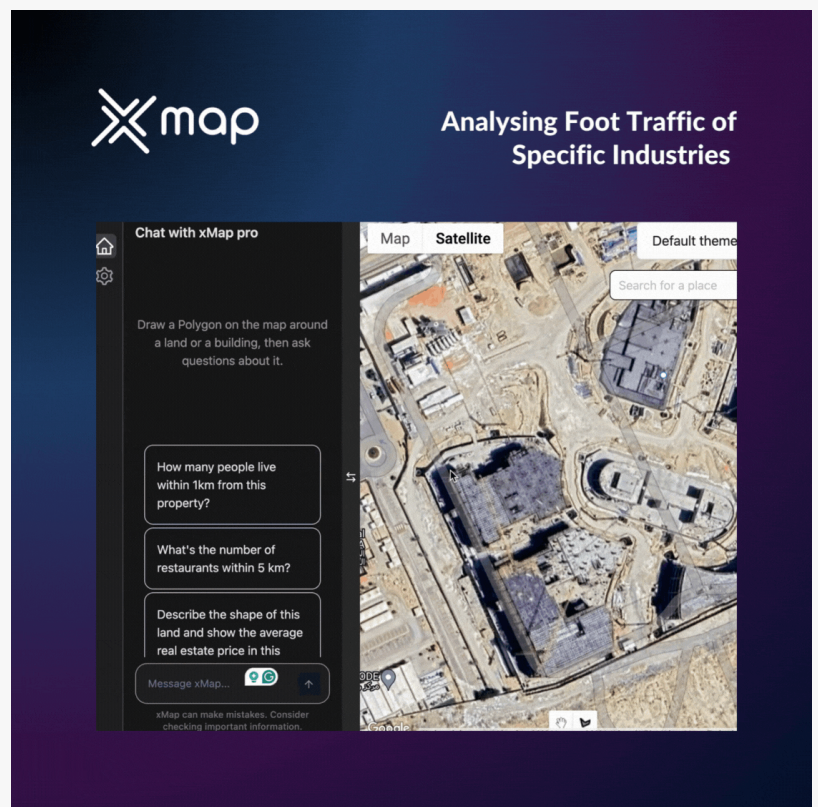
xmap

Analysing Foot Traffic of Specific Industries

Chat with xMap pro

Draw a Polygon on the map around a land or a building, then ask questions about it.

How many people live within 1km from this property?

What's the number of restaurants within 5 km?

Describe the shape of this land and show the average real estate price in this

Message xMap...

xMap can make mistakes. Consider checking important information.

Map Satellite

Default theme

Search for a place

Google